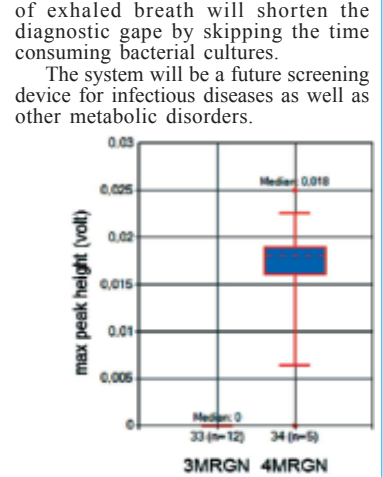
of exhaled breath will shorten the diagnostic gape by skipping the time consuming bacterial cultures.

The system will be a future screening device for infectious diseases as well as other metabolic disorders.

0.03
0.025
0.02
0.015
0.01
0.005
0
max peak height (volt)
Median: 0.018
Median: 0
33 (n=12)
34 (n=5)
3MRGN 4MRGN